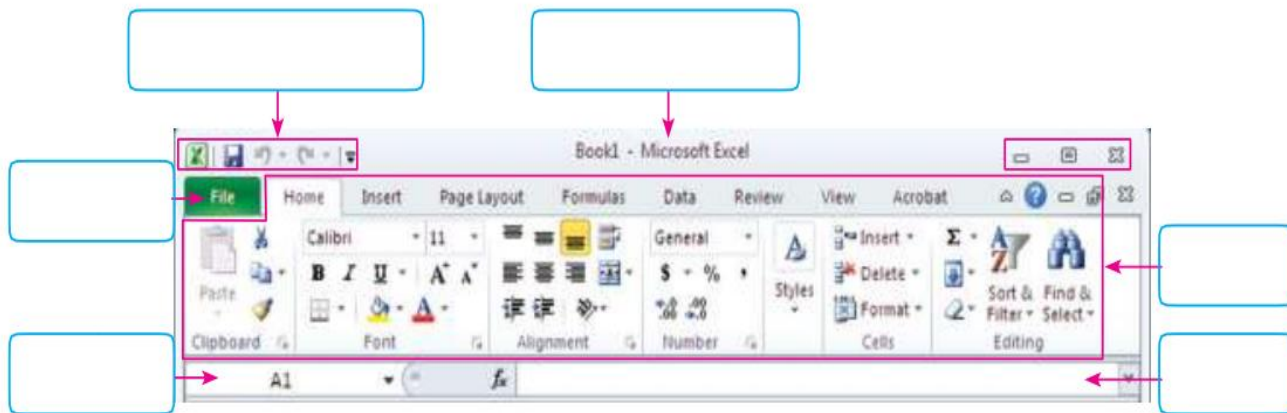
Book1 - Microsoft Excel

File Home Insert Page Layout Formulas Data Review View Acrobat

Paste
Clipboard

Calibri 11
B I U A A
Font

Alignment

General
$ % ,
Number

Styles

Insert
Delete
Format
Cells

Σ
Sort & Filter
Find & Select
Editing

A1
$f_x$